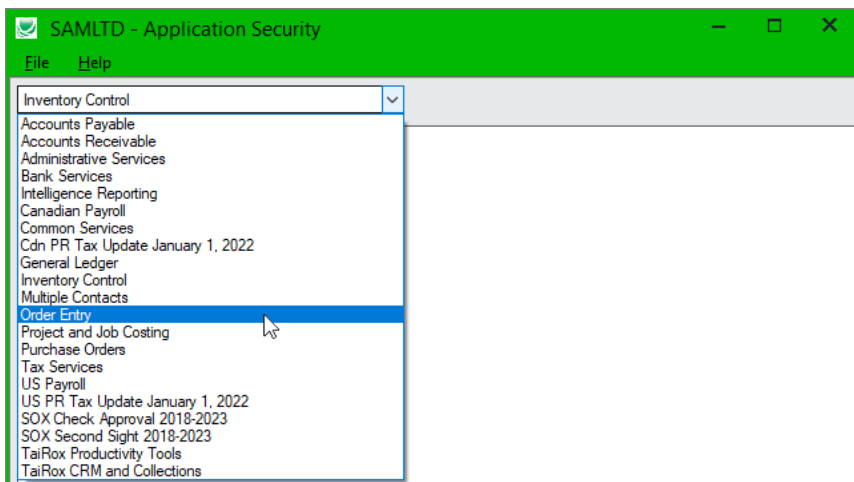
SAMLTD - Application Security

File Help

Inventory Control

Accounts Payable
Accounts Receivable
Administrative Services
Bank Services
Intelligence Reporting
Canadian Payroll
Common Services
Cdn PR Tax Update January 1, 2022
General Ledger
Inventory Control
Multiple Contacts
Order Entry
Project and Job Costing
Purchase Orders
Tax Services
US Payroll
US PR Tax Update January 1, 2022
SOX Check Approval 2018-2023
SOX Second Sight 2018-2023
TaiRox Productivity Tools
TaiRox CRM and Collections